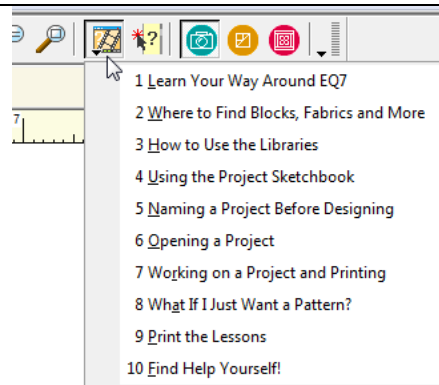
7

1 Learn Your Way Around EQ7
2 Where to Find Blocks, Fabrics and More
3 How to Use the Libraries
4 Using the Project Sketchbook
5 Naming a Project Before Designing
6 Opening a Project
7 Working on a Project and Printing
8 What If I Just Want a Pattern?
9 Print the Lessons
10 Find Help Yourself!